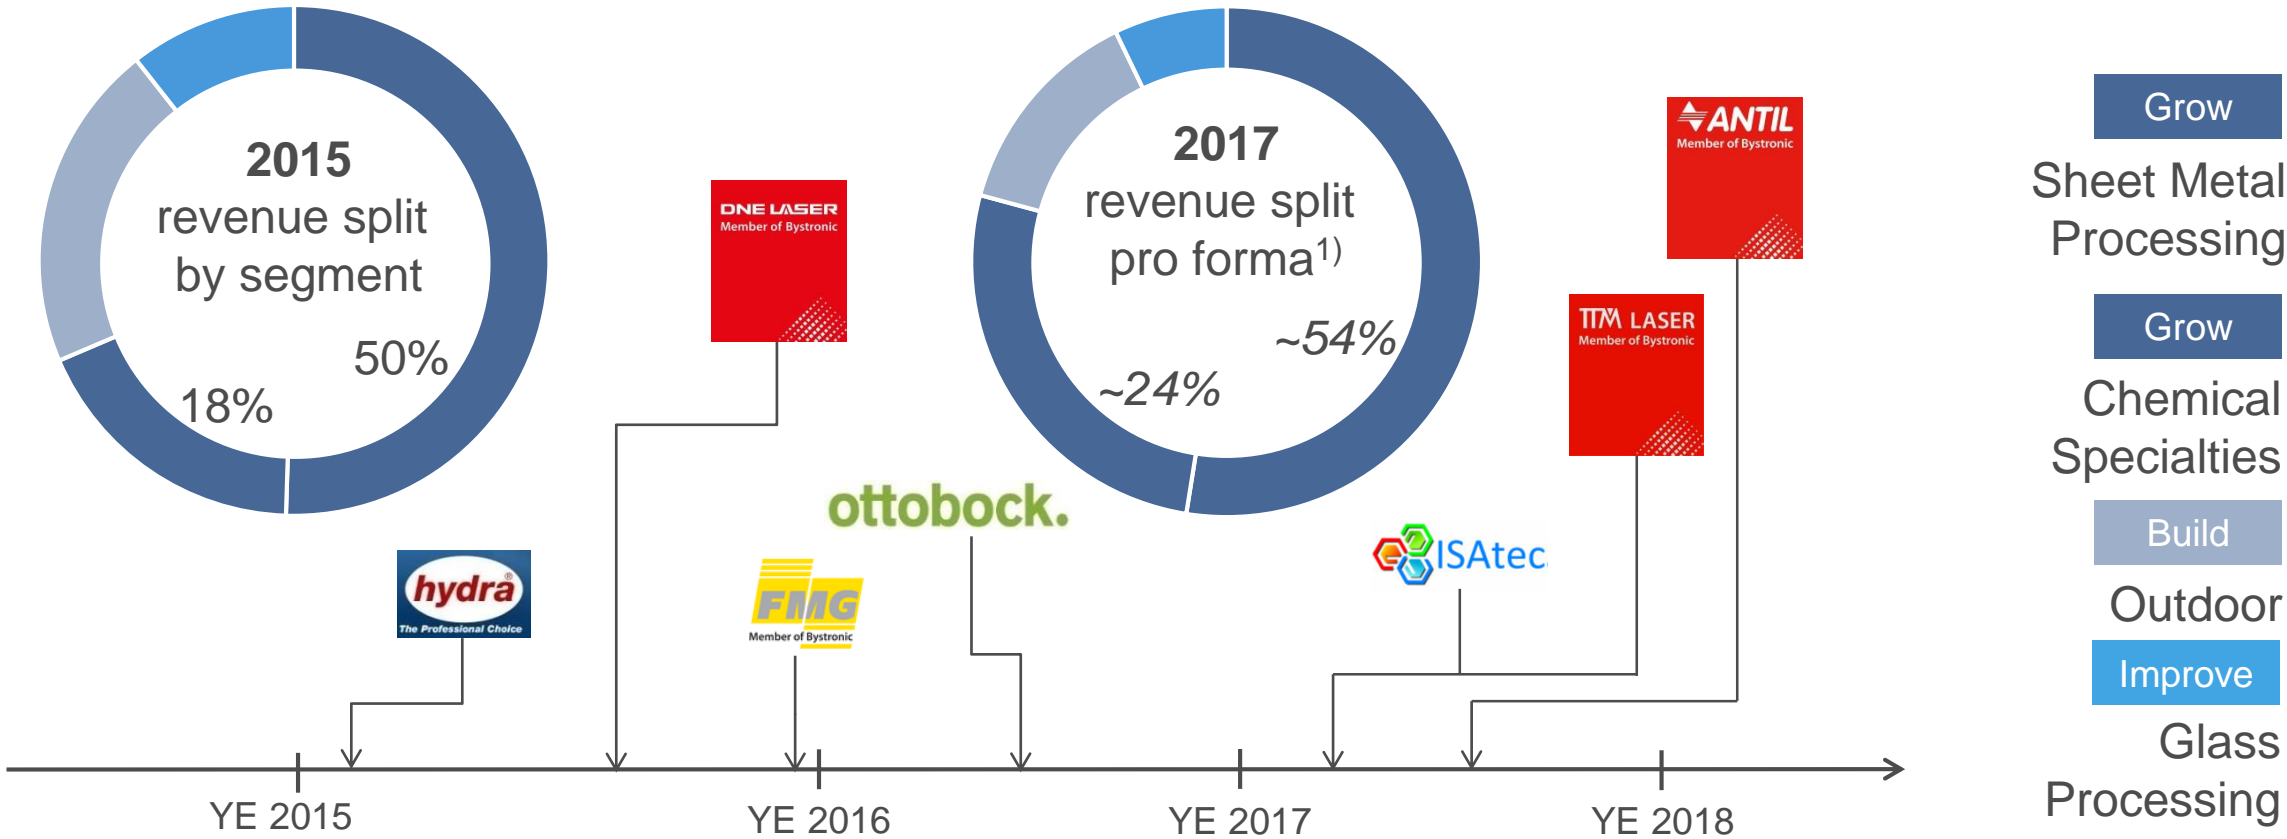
2015
revenue split
by segment

50%

18%

DNE LASER
Member of Bystronic

2017
revenue split
pro forma$^{1)}$

~54%

~24%

ANTIL
Member of Bystronic

TTM LASER
Member of Bystronic

ottobock.

ISAtec

hydra
The Professional Choice

FMG
Member of Bystronic

YE 2015

YE 2016

YE 2017

YE 2018

Grow

Sheet Metal Processing

Grow

Chemical Specialties

Build

Outdoor

Improve

Glass Processing